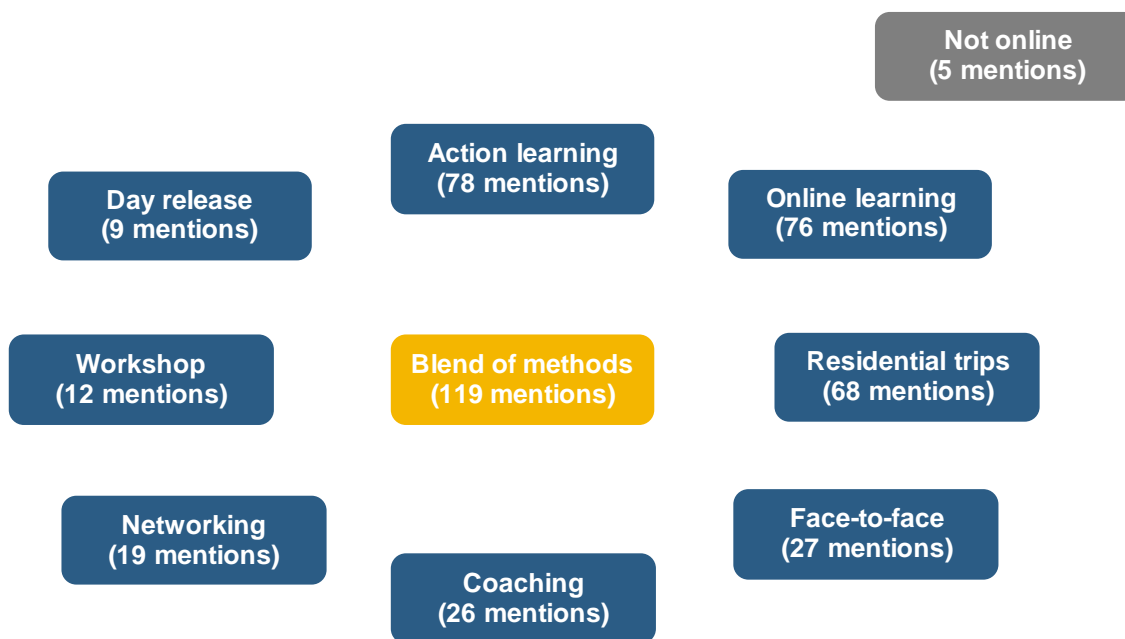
Not online
(5 mentions)

Action learning
(78 mentions)

Day release
(9 mentions)

Online learning
(76 mentions)

Workshop
(12 mentions)

Blend of methods
(119 mentions)

Residential trips
(68 mentions)

Networking
(19 mentions)

Face-to-face
(27 mentions)

Coaching
(26 mentions)